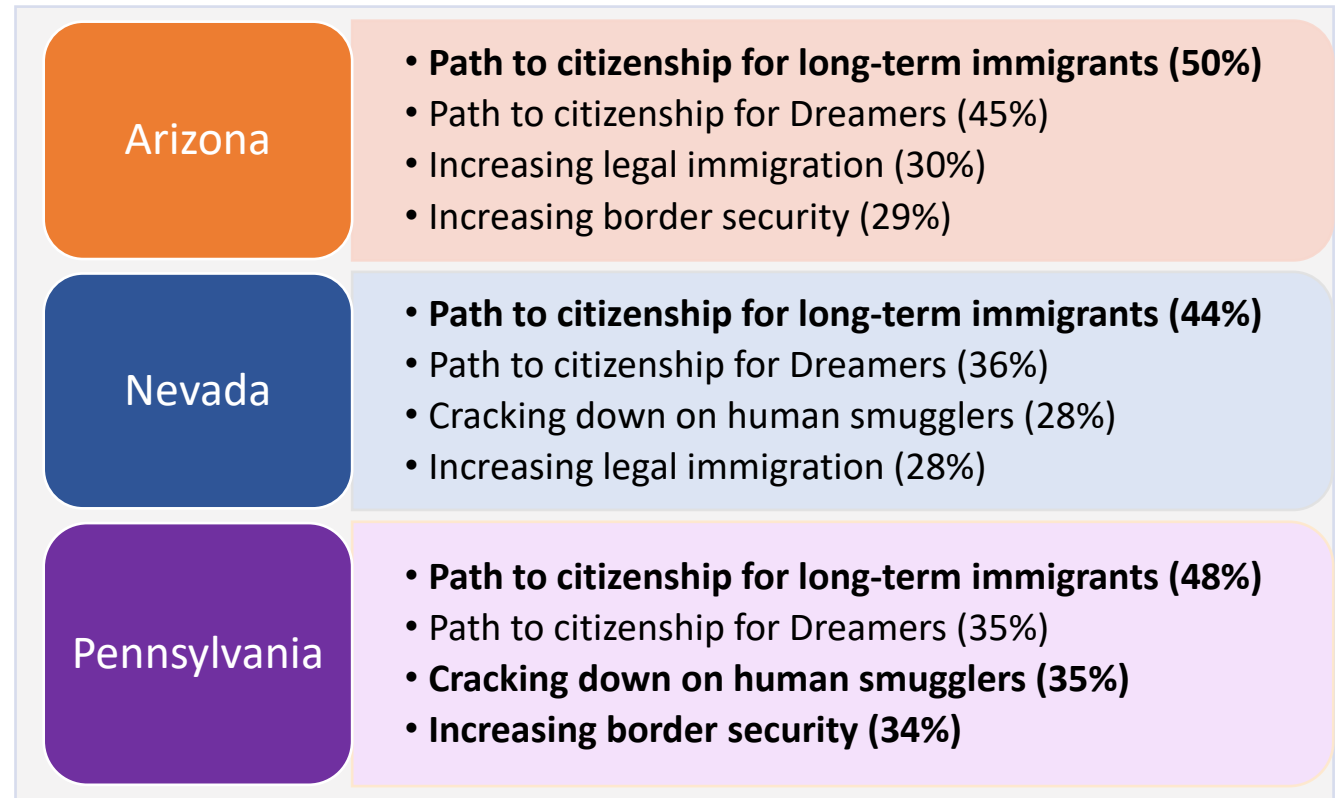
Arizona

• Path to citizenship for long-term immigrants (50%)
• Path to citizenship for Dreamers (45%)
• Increasing legal immigration (30%)
• Increasing border security (29%)

Nevada

• Path to citizenship for long-term immigrants (44%)
• Path to citizenship for Dreamers (36%)
• Cracking down on human smugglers (28%)
• Increasing legal immigration (28%)

Pennsylvania

• Path to citizenship for long-term immigrants (48%)
• Path to citizenship for Dreamers (35%)
• Cracking down on human smugglers (35%)
• Increasing border security (34%)